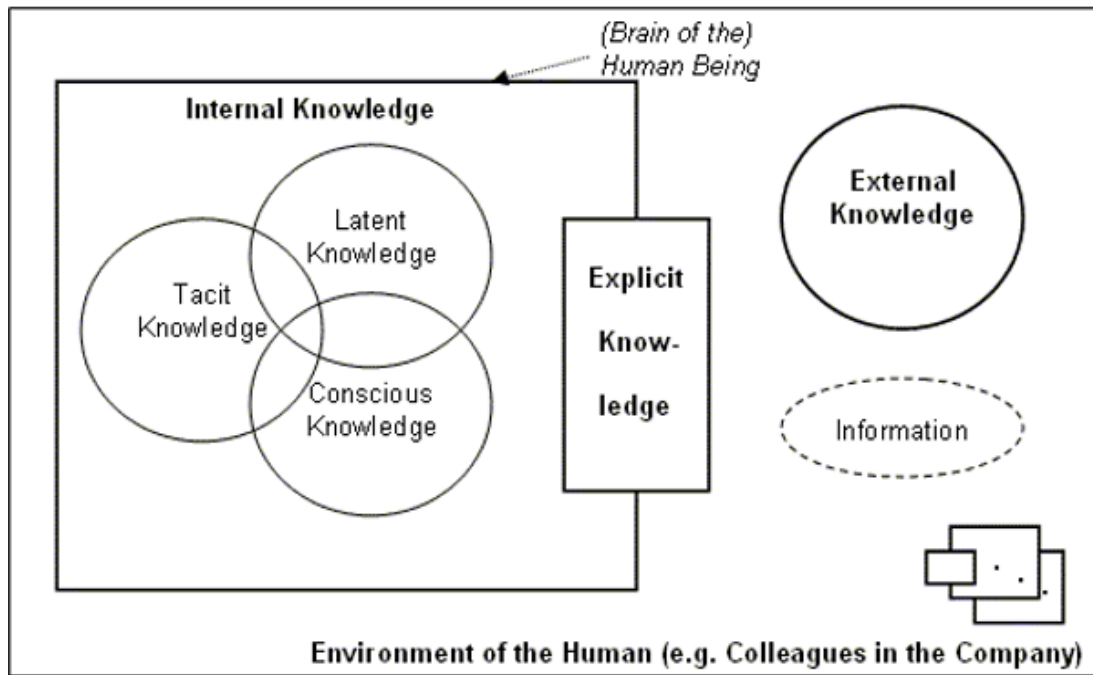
(Brain of the) Human Being

Internal Knowledge

Latent Knowledge

Tacit Knowledge

Conscious Knowledge

Explicit Knowledge

External Knowledge

Information

Environment of the Human (e.g. Colleagues in the Company)